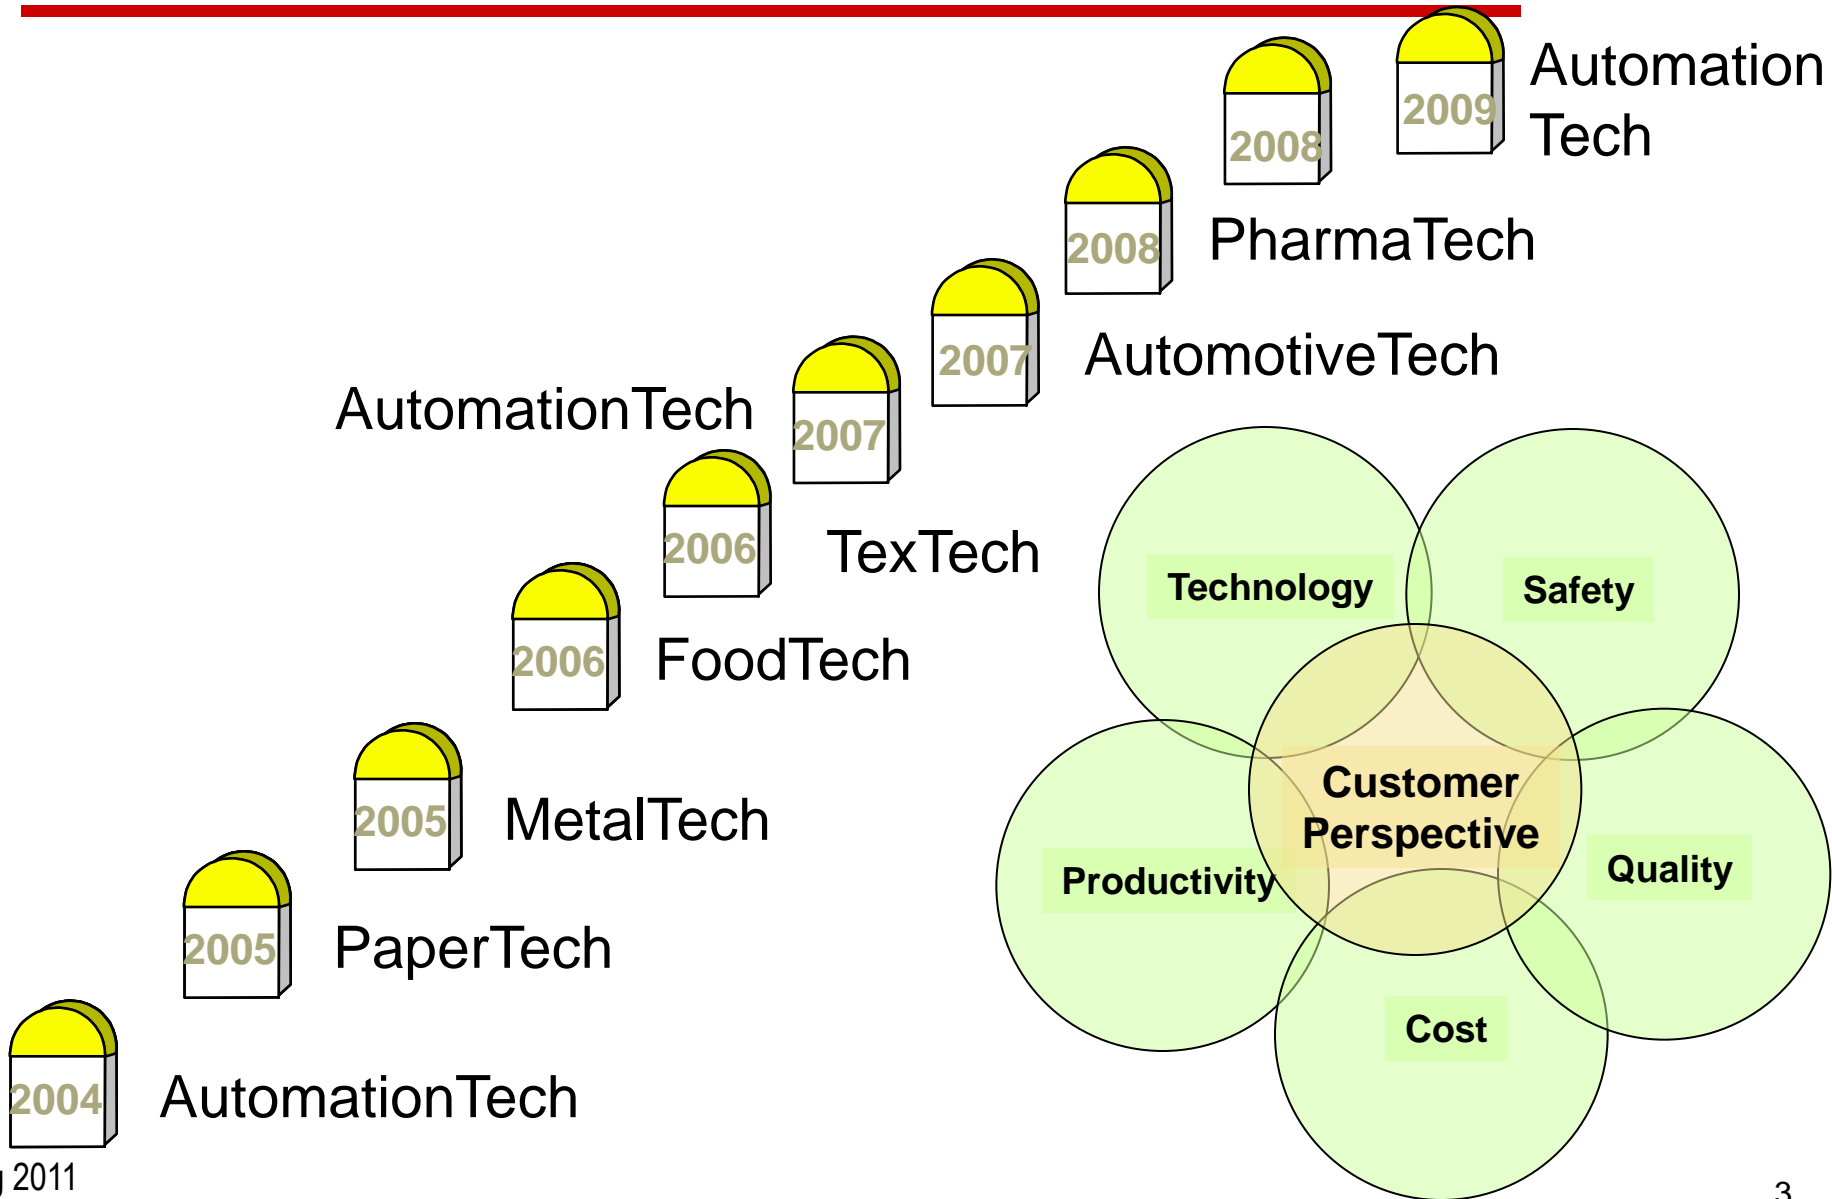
2009 Automation Tech

2008

2008 PharmaTech

2007 AutomotiveTech

AutomationTech 2007

2006 TexTech

2006 FoodTech

2005 MetalTech

2005 PaperTech

2004 AutomationTech

Technology

Safety

Customer Perspective

Productivity

Quality

Cost

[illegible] 2011

3